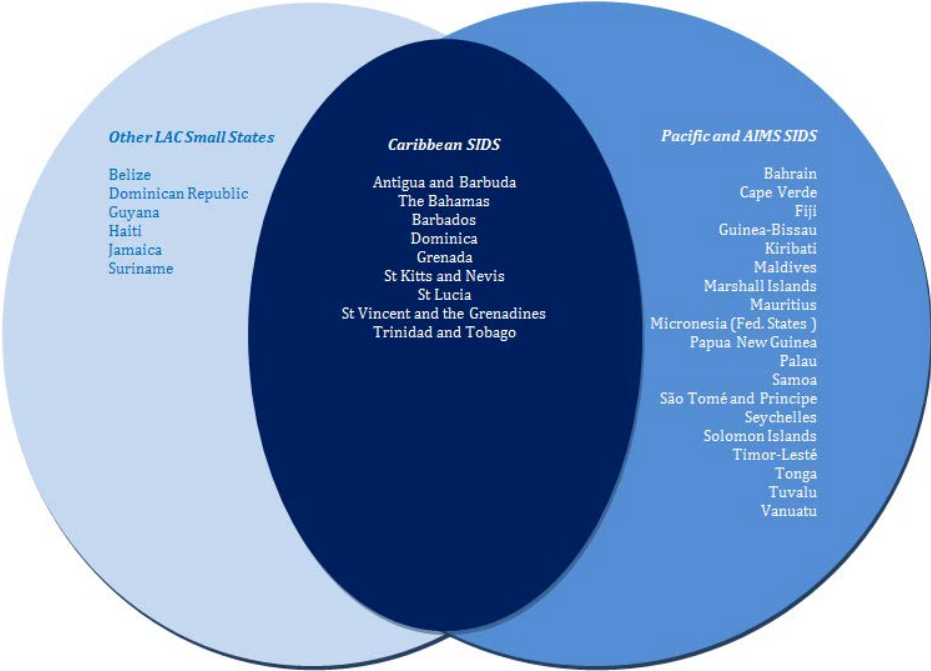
Other LAC Small States

Belize
Dominican Republic
Guyana
Haiti
Jamaica
Suriname

Caribbean SIDS

Antigua and Barbuda
The Bahamas
Barbados
Dominica
Grenada
St Kitts and Nevis
St Lucia
St Vincent and the Grenadines
Trinidad and Tobago

Pacific and AIMS SIDS

Bahrain
Cape Verde
Fiji
Guinea-Bissau
Kiribati
Maldives
Marshall Islands
Mauritius
Micronesia (Fed. States )
Papua New Guinea
Palau
Samoa
São Tomé and Principe
Seychelles
Solomon Islands
Timor-Lesté
Tonga
Tuvalu
Vanuatu